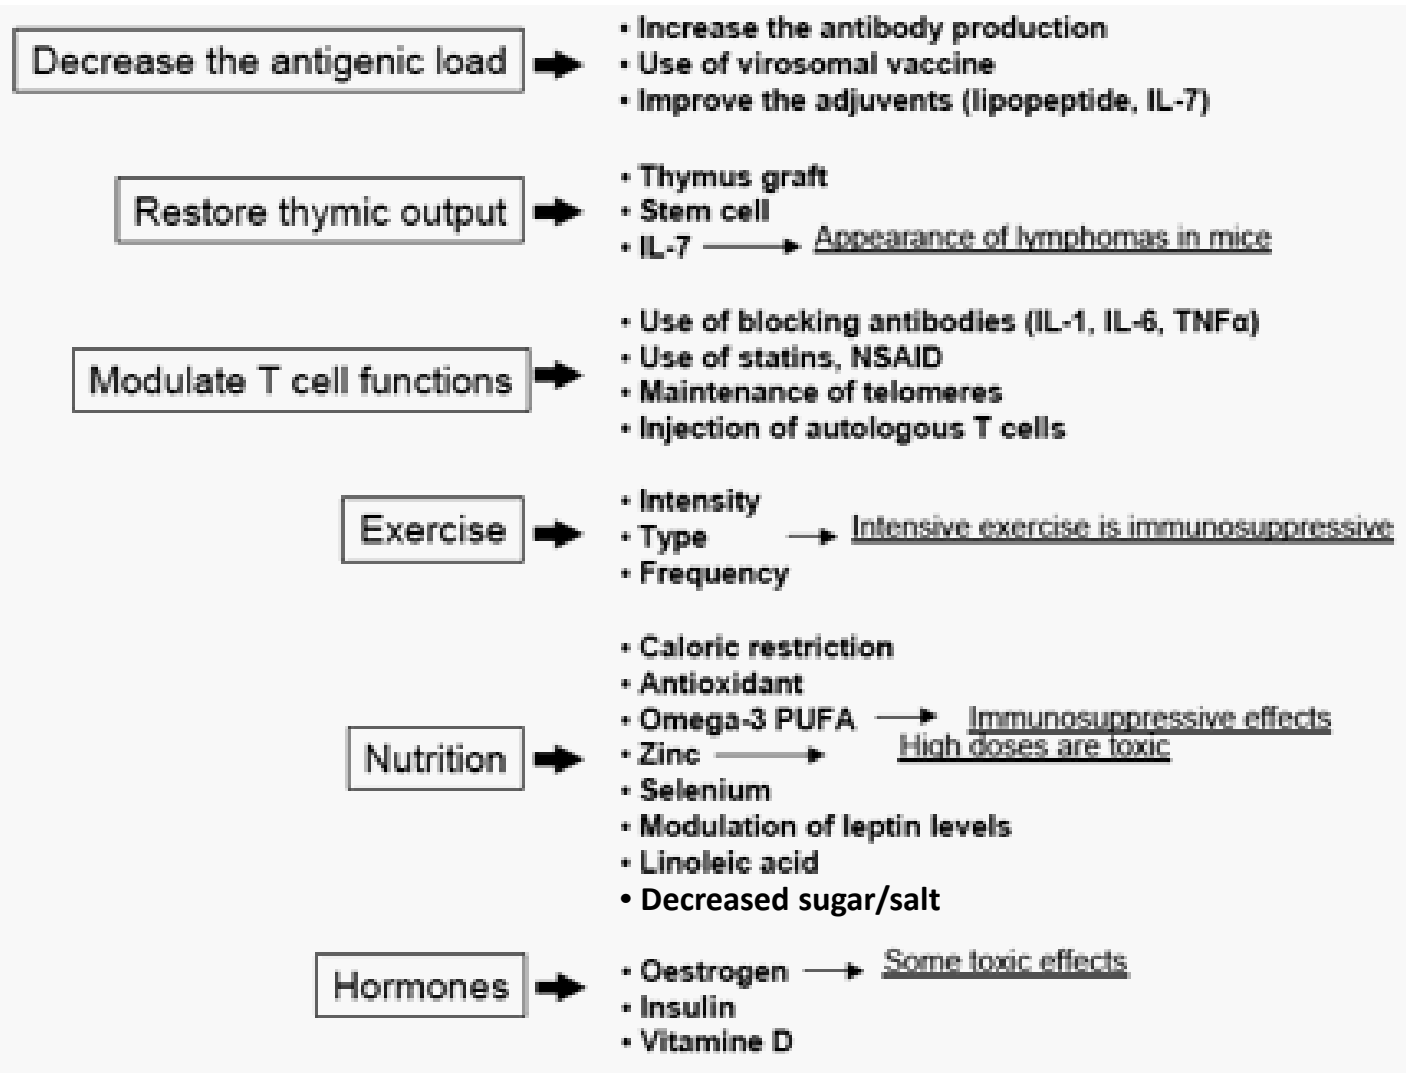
Decrease the antigenic load

• Increase the antibody production
• Use of virosomal vaccine
• Improve the adjuvents (lipopeptide, IL-7)

Restore thymic output

• Thymus graft
• Stem cell
• IL-7 → Appearance of lymphomas in mice

Modulate T cell functions

• Use of blocking antibodies (IL-1, IL-6, TNFα)
• Use of statins, NSAID
• Maintenance of telomeres
• Injection of autologous T cells

Exercise

• Intensity
• Type → Intensive exercise is immunosuppressive
• Frequency

Nutrition

• Caloric restriction
• Antioxidant
• Omega-3 PUFA → Immunosuppressive effects
• Zinc → High doses are toxic
• Selenium
• Modulation of leptin levels
• Linoleic acid
• Decreased sugar/salt

Hormones

• Oestrogen → Some toxic effects
• Insulin
• Vitamine D